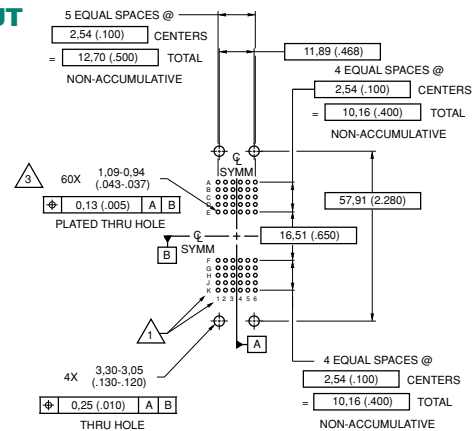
UT

5 EQUAL SPACES @
2,54 (.100) CENTERS
= 12,70 (.500) TOTAL
NON-ACCUMULATIVE

11,89 (.468)

4 EQUAL SPACES @
2,54 (.100) CENTERS
= 10,16 (.400) TOTAL
NON-ACCUMULATIVE

℄
SYMM

3
60X 1,09-0,94 (.043-.037)

| ⊕ | 0,13 (.005) | A | B |

PLATED THRU HOLE

A
B
C
D
E

57,91 (2.280)

℄
B SYMM

16,51 (.650)

F
G
H
J
K
1 2 3 4 5 6

1

A

4X 3,30-3,05 (.130-.120)

| ⊕ | 0,25 (.010) | A | B |

THRU HOLE

4 EQUAL SPACES @
2,54 (.100) CENTERS
= 10,16 (.400) TOTAL
NON-ACCUMULATIVE